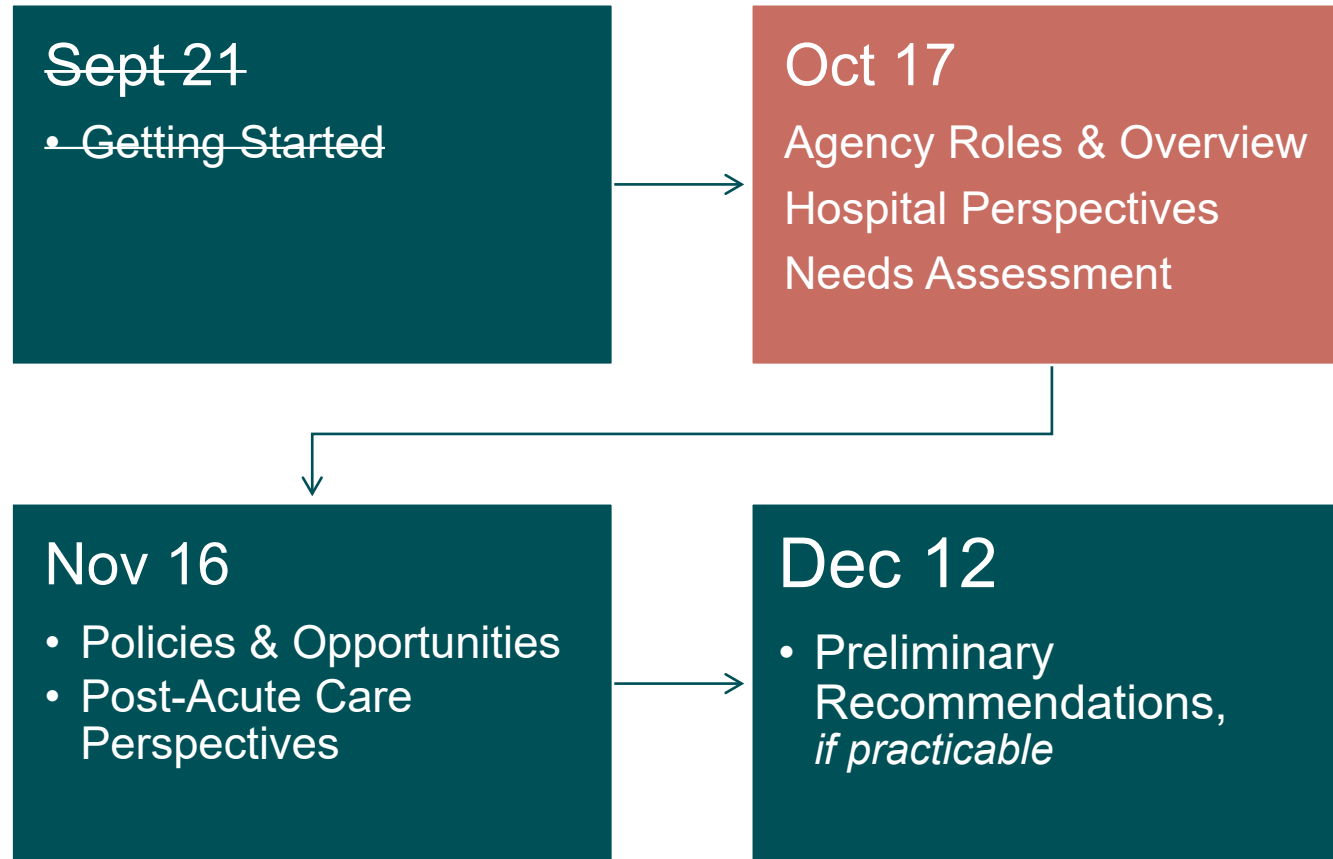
Sept 21

• Getting Started

Oct 17

Agency Roles & Overview

Hospital Perspectives

Needs Assessment

Nov 16

• Policies & Opportunities
• Post-Acute Care Perspectives

Dec 12

• Preliminary Recommendations, *if practicable*